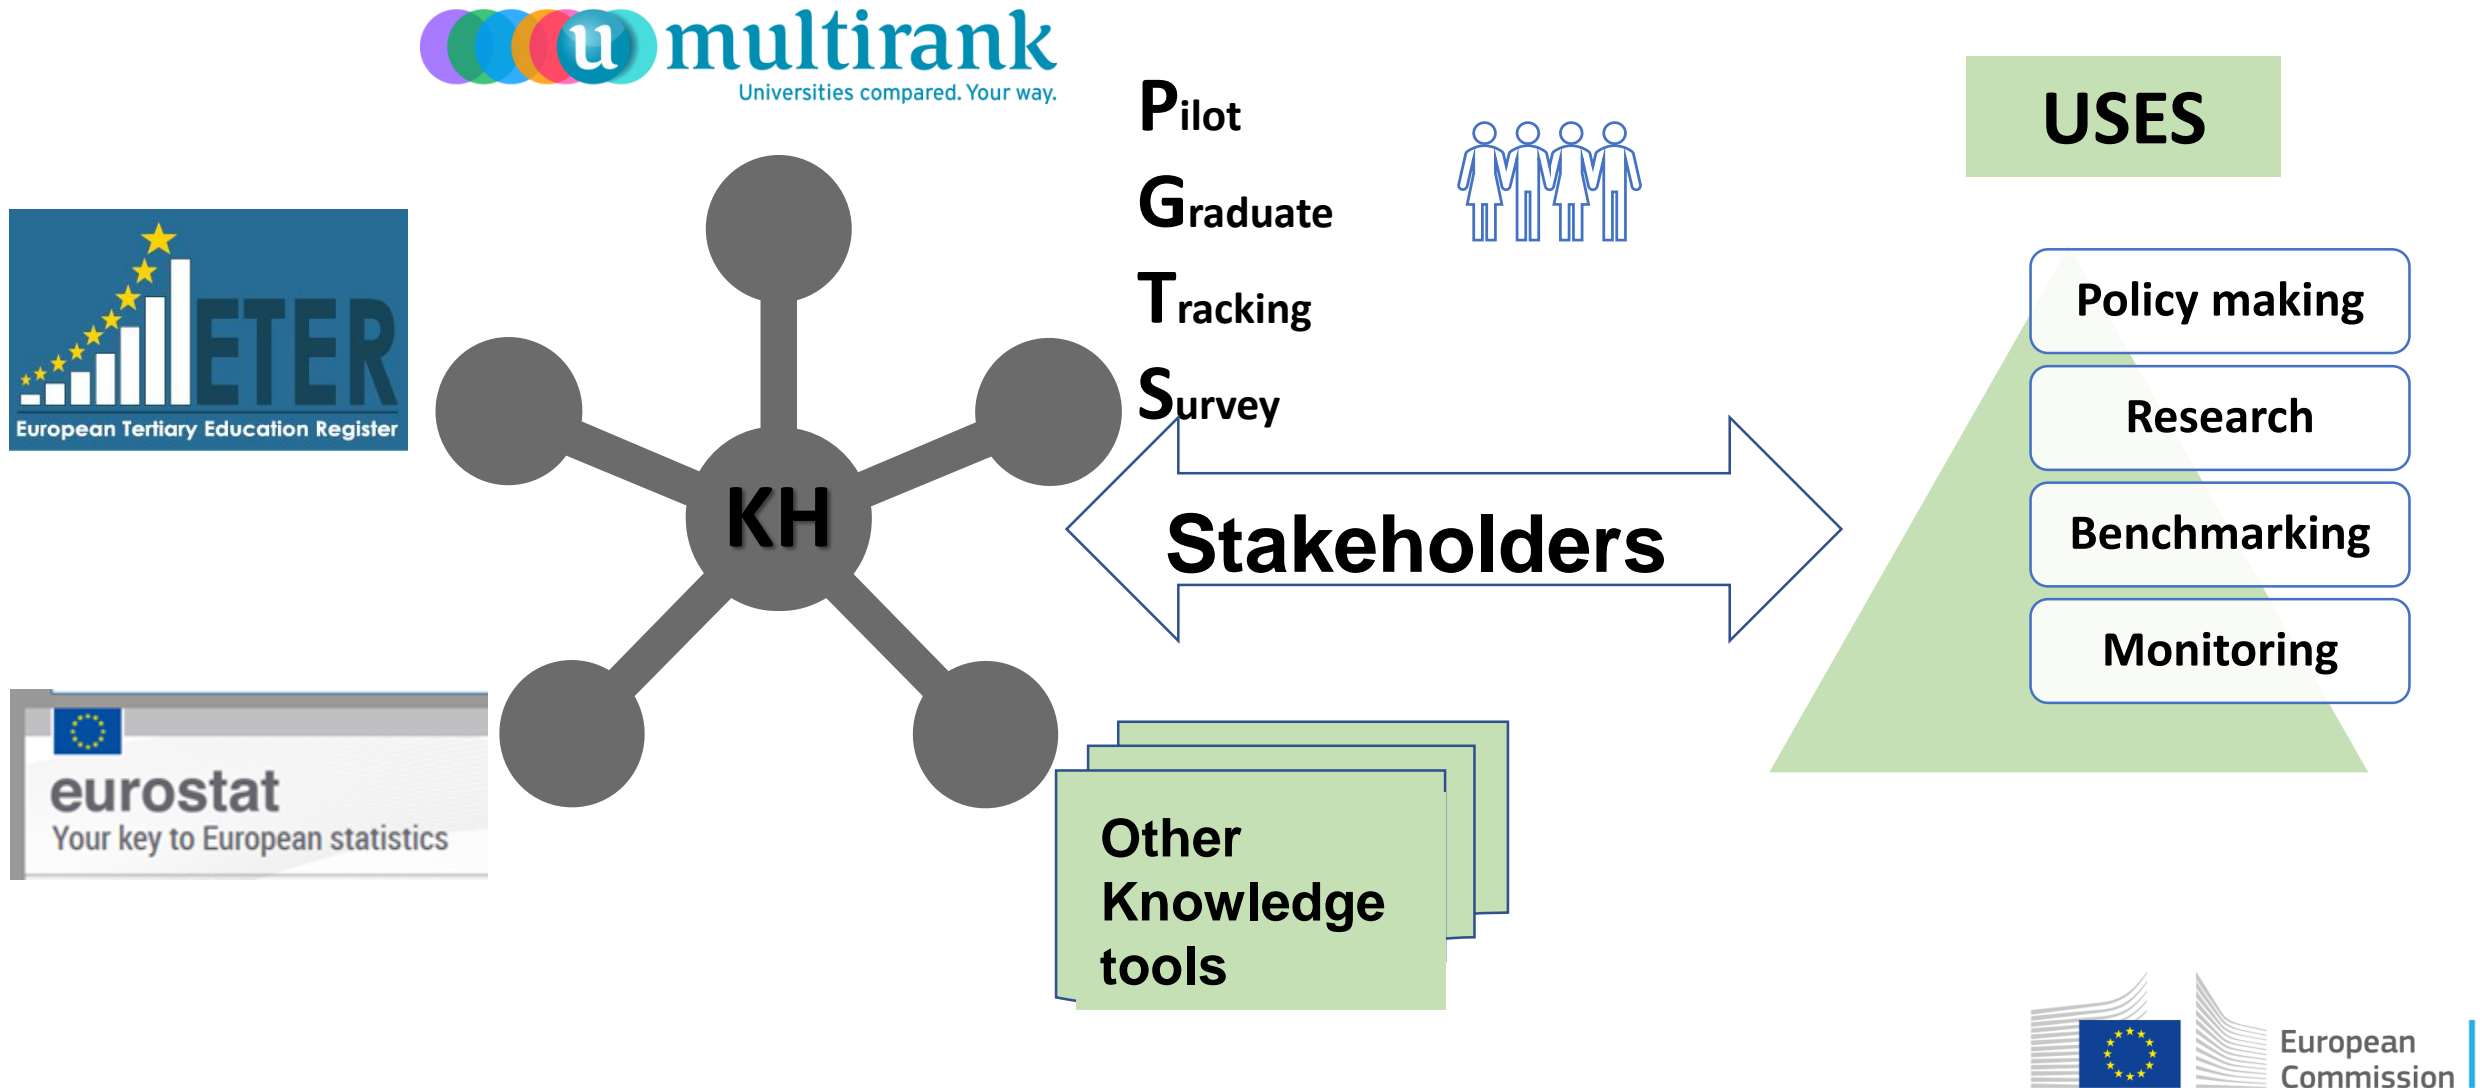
u multirank
Universities compared. Your way.

Pilot
Graduate
Tracking
Survey

USES

ETER
European Tertiary Education Register

KH

Stakeholders

Policy making
Research
Benchmarking
Monitoring

eurostat
Your key to European statistics

Other Knowledge tools

European Commission